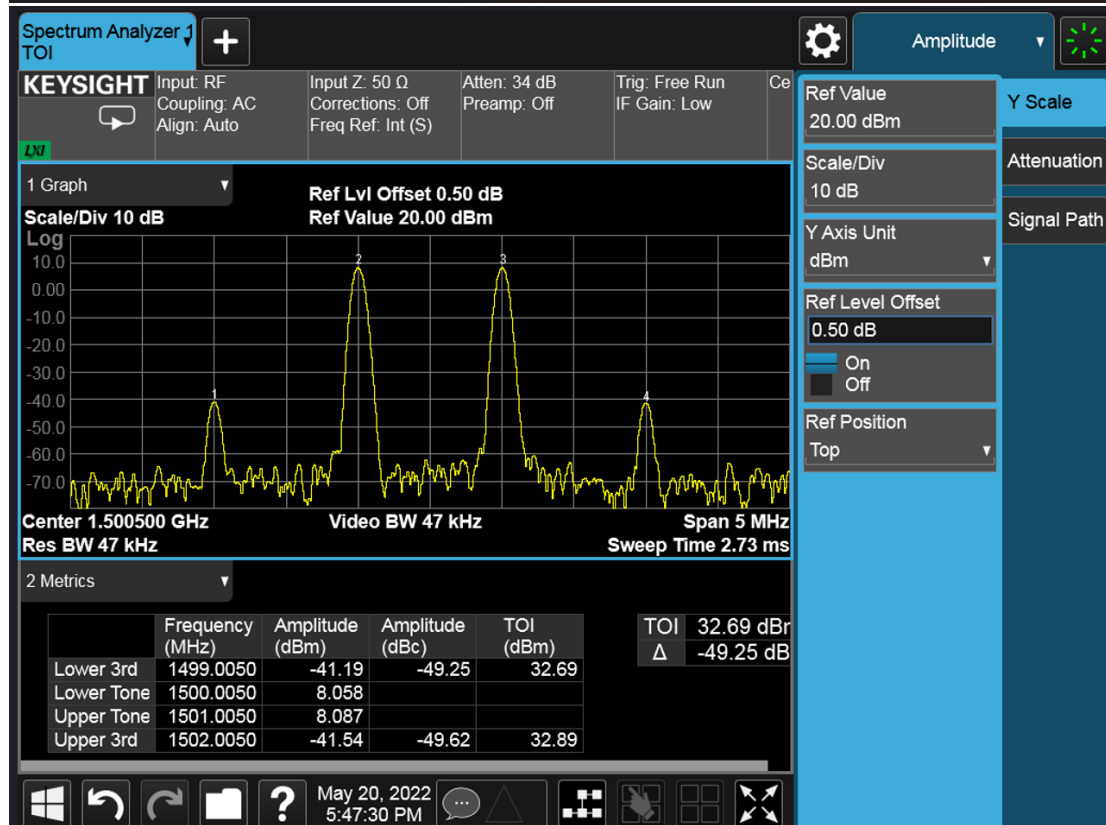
Spectrum Analyzer 1
TOI

+

Amplitude

KEYSIGHT

LXI

Input: RF
Coupling: AC
Align: Auto

Input Z: 50 Ω
Corrections: Off
Freq Ref: Int (S)

Atten: 34 dB
Preamp: Off

Trig: Free Run
IF Gain: Low

Ce

1 Graph

Ref Lvl Offset 0.50 dB
Ref Value 20.00 dBm

Scale/Div 10 dB
Log

10.0
0.00
-10.0
-20.0
-30.0
-40.0
-50.0
-60.0
-70.0

1
2
3
4

Center 1.500500 GHz
Video BW 47 kHz
Span 5 MHz
Res BW 47 kHz
Sweep Time 2.73 ms

2 Metrics

| | Frequency (MHz) | Amplitude (dBm) | Amplitude (dBc) | TOI (dBm) |
|---|---|---|---|---|
| Lower 3rd | 1499.0050 | -41.19 | -49.25 | 32.69 |
| Lower Tone | 1500.0050 | 8.058 | | |
| Upper Tone | 1501.0050 | 8.087 | | |
| Upper 3rd | 1502.0050 | -41.54 | -49.62 | 32.89 |

| TOI | 32.69 dBr |
|---|---|
| Δ | -49.25 dB |

Ref Value
20.00 dBm

Scale/Div
10 dB

Y Axis Unit
dBm

Ref Level Offset
0.50 dB
On
Off

Ref Position
Top

Y Scale
Attenuation
Signal Path

May 20, 2022
5:47:30 PM